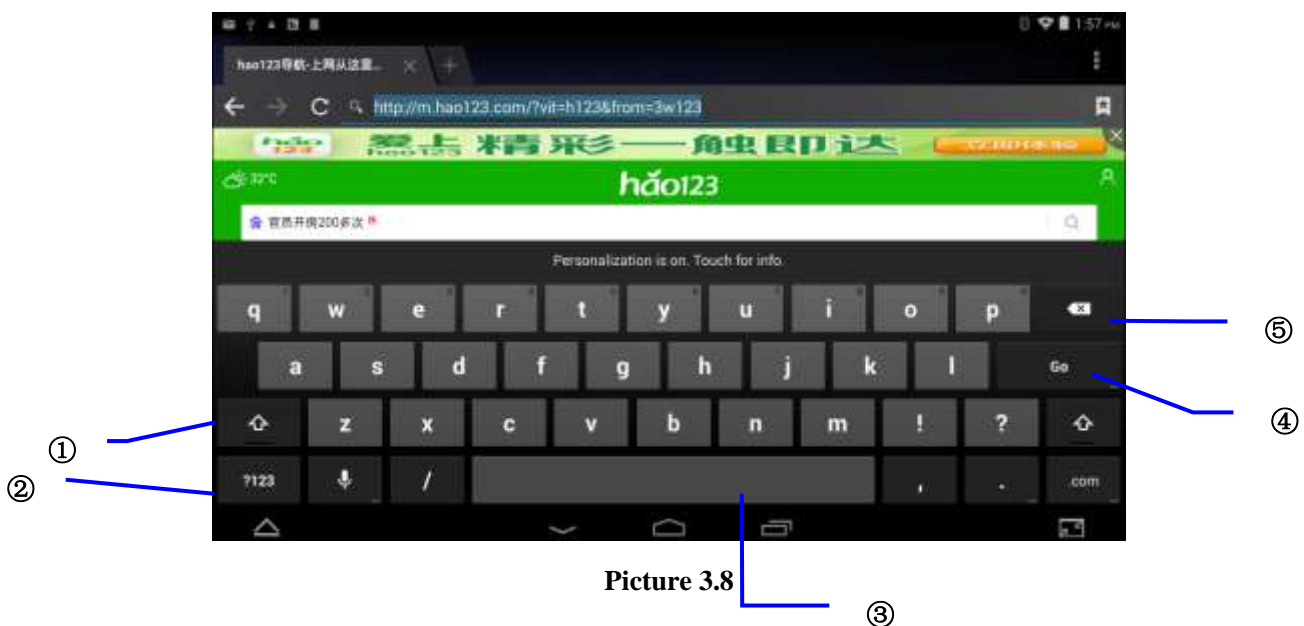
1:57 PM

hao123导航-上网从这里...

http://m.hao123.com/?vit=h123&from=3w123

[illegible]

32°C

hao123

官员开房200多次

Personalization is on. Touch for info.

q w e r t y u i o p

a s d f g h j k l Go

z x c v b n m ! ?

?123 / , . .com

⑤

④

①

②

Picture 3.8

③